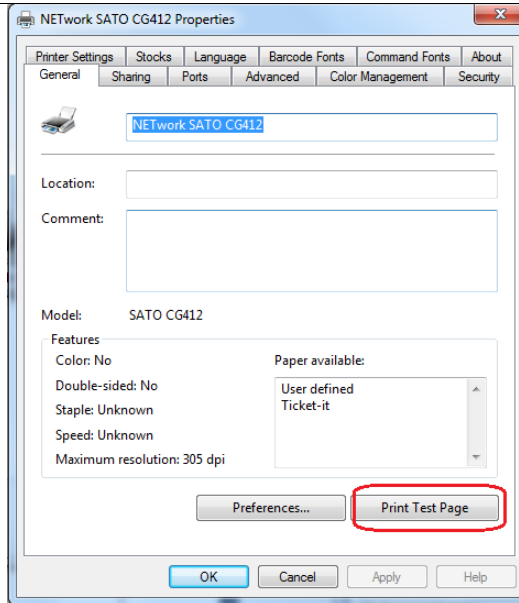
NETwork SATO CG412 Properties

Printer Settings | Stocks | Language | Barcode Fonts | Command Fonts | About
General | Sharing | Ports | Advanced | Color Management | Security

NETwork SATO CG412

Location:

Comment:

Model: SATO CG412

Features

Color: No

Double-sided: No

Staple: Unknown

Speed: Unknown

Maximum resolution: 305 dpi

Paper available:

User defined
Ticket-it

Preferences...

Print Test Page

OK

Cancel

Apply

Help